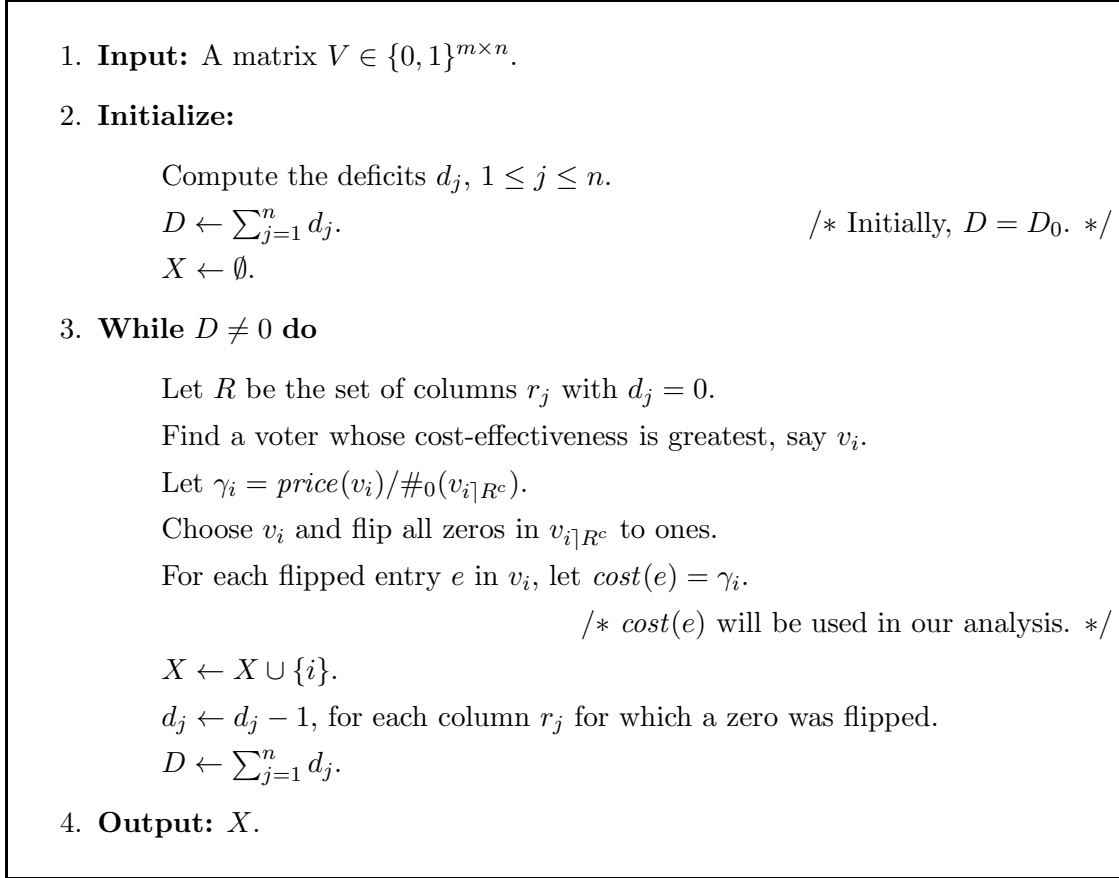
1. **Input:** A matrix $V \in \{0,1\}^{m \times n}$.

2. **Initialize:**

Compute the deficits $d_j$, $1 \leq j \leq n$.

$D \leftarrow \sum_{j=1}^{n} d_j$. /* Initially, $D = D_0$. */

$X \leftarrow \emptyset$.

3. **While** $D \neq 0$ **do**

Let $R$ be the set of columns $r_j$ with $d_j = 0$.

Find a voter whose cost-effectiveness is greatest, say $v_i$.

Let $\gamma_i = price(v_i)/\#_0(v_{i\rceil R^c})$.

Choose $v_i$ and flip all zeros in $v_{i\rceil R^c}$ to ones.

For each flipped entry $e$ in $v_i$, let $cost(e) = \gamma_i$.

/* $cost(e)$ will be used in our analysis. */

$X \leftarrow X \cup \{i\}$.

$d_j \leftarrow d_j - 1$, for each column $r_j$ for which a zero was flipped.

$D \leftarrow \sum_{j=1}^{n} d_j$.

4. **Output:** $X$.